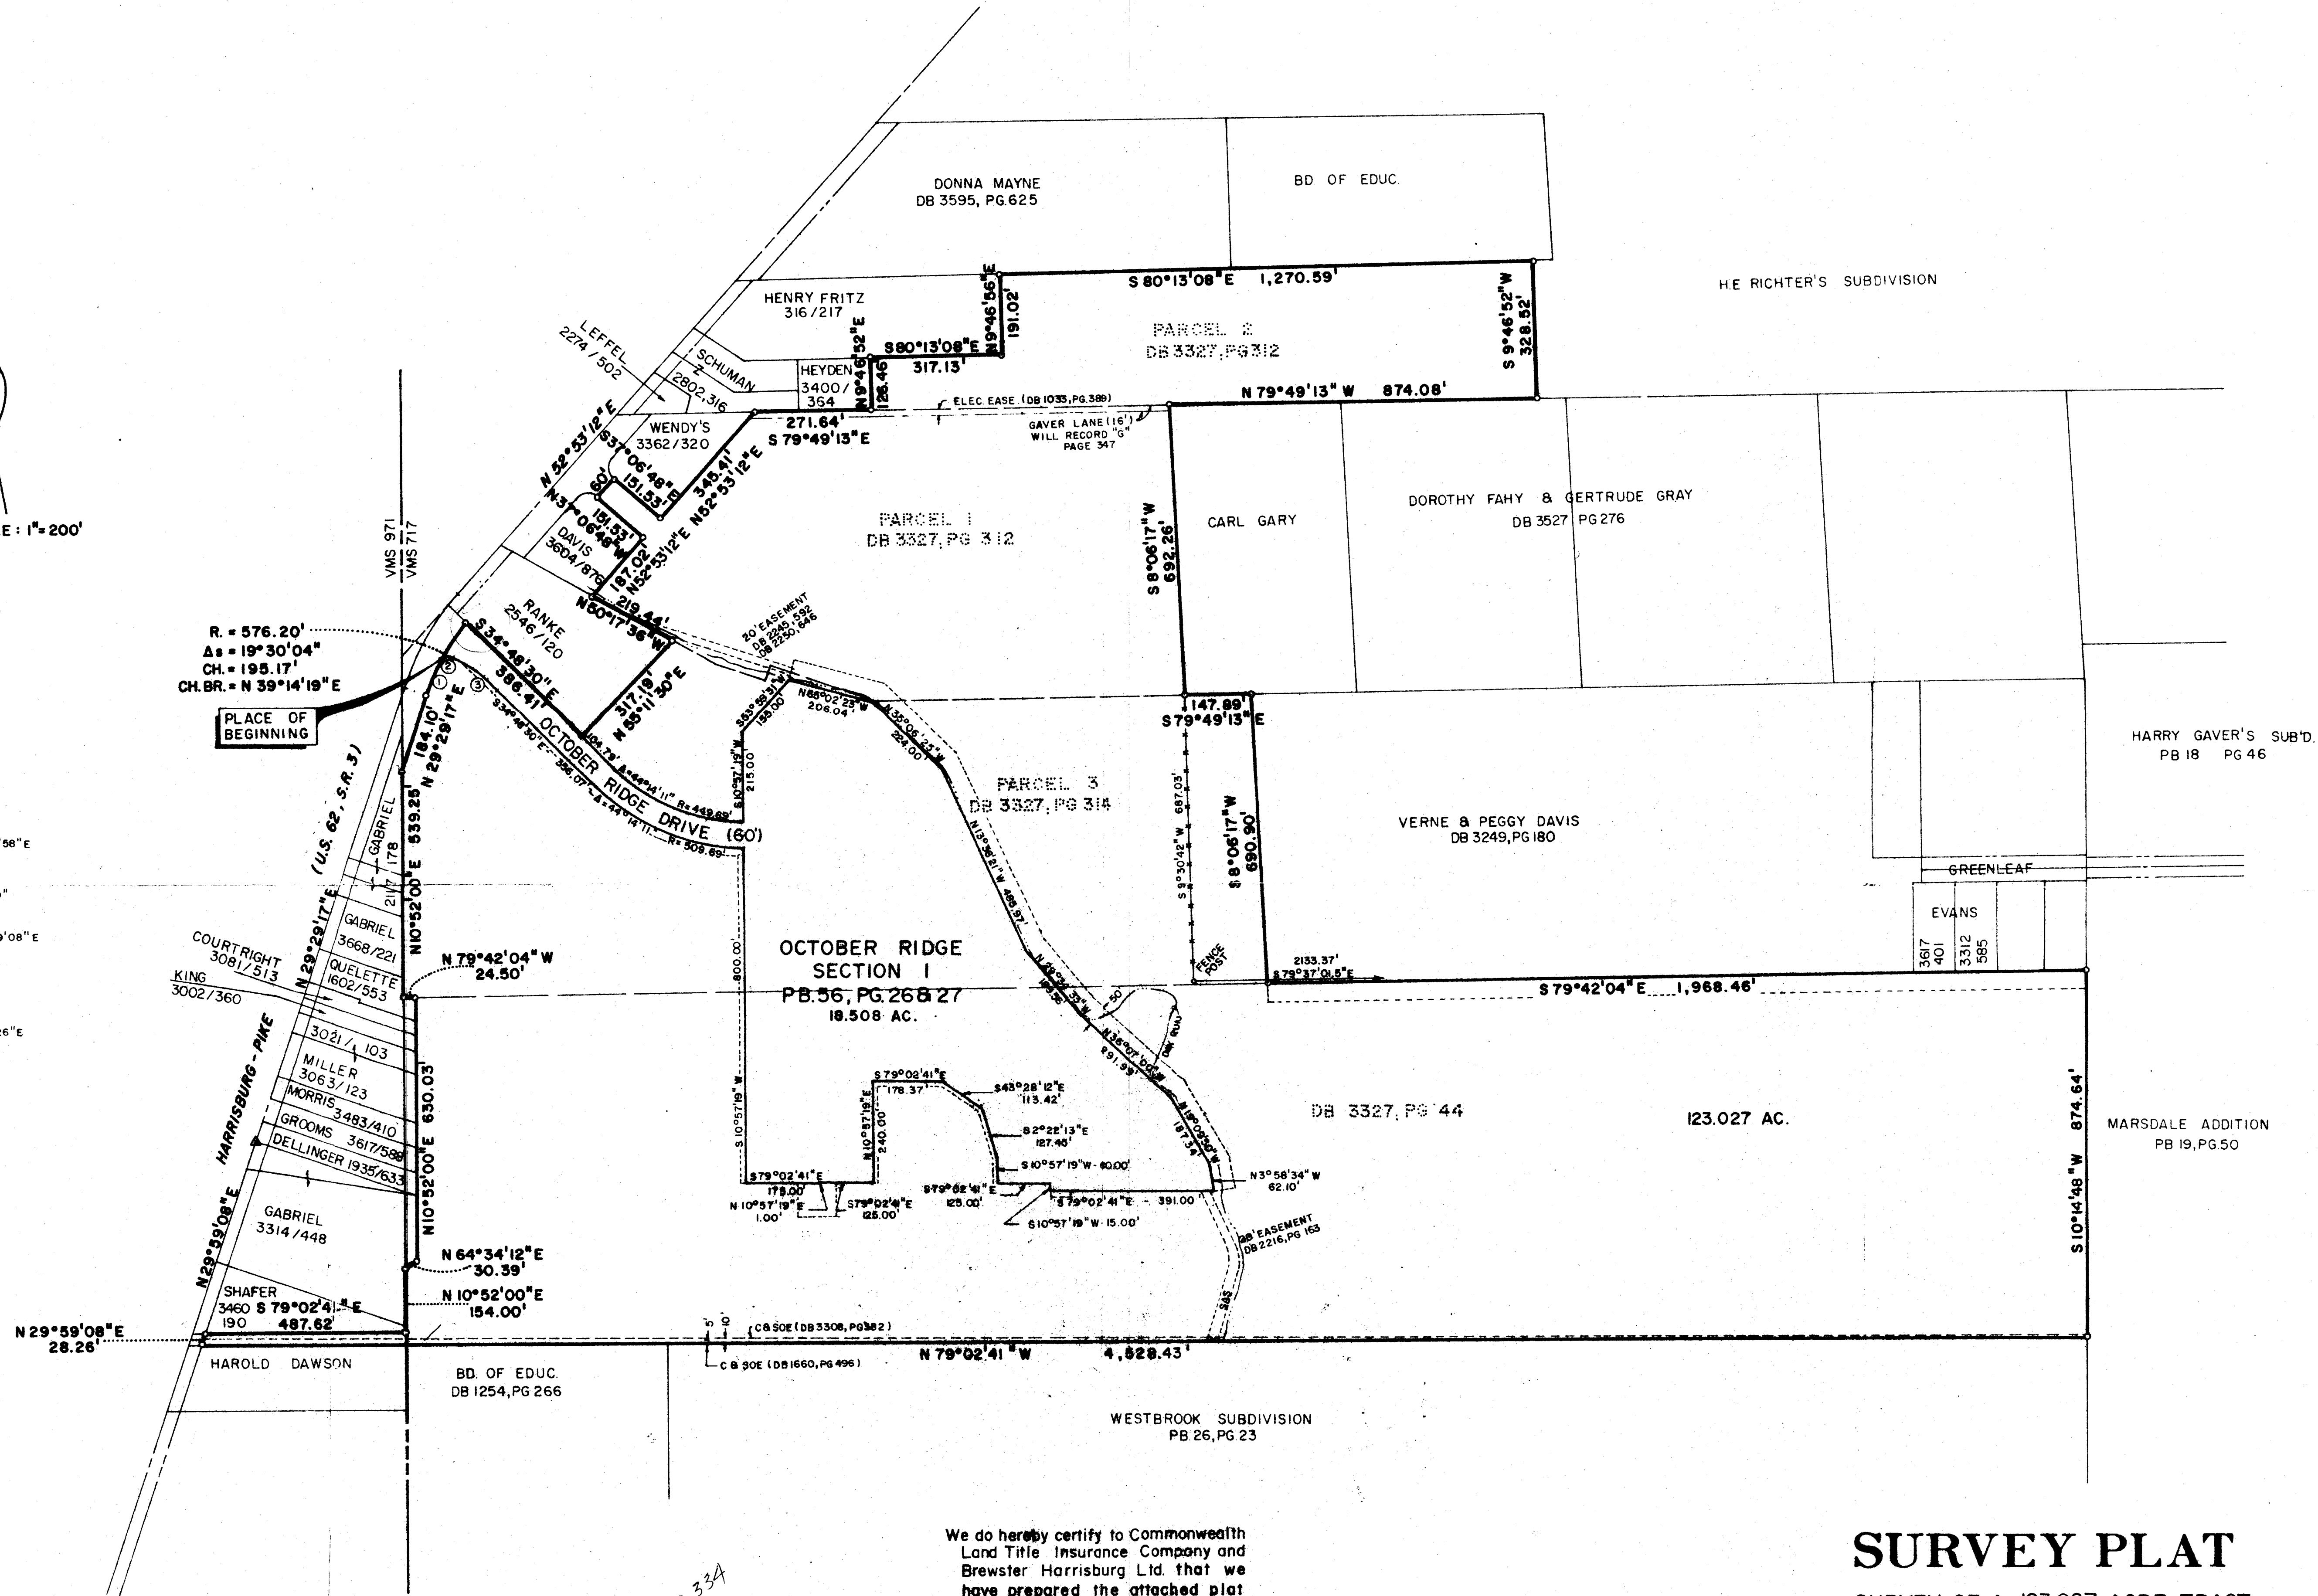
DONNA MAYNE
DB 3595, PG.625

BD. OF EDUC.

H.E RICHTER'S SUBDIVISION

HENRY FRITZ
316/217

S 80°13'08"E 1,270.59'

N 9°46'56"E 191.02'

PARCEL 2
DB 3327, PG 312

S 9°46'52"W 328.52'

LEFFEL
2274/502

SCHUMAN
2802,316

HEYDEN
3400/364

N 9°46'52"E 126.46

S80°13'08"E 317.13'

ELEC. EASE. (DB 1033, PG.389)

N 79°49'13" W 874.08'

WENDY'S
3362/320

271.64'
S 79°49'13"E

GAVER LANE (16') WILL RECORD "G" PAGE 347

N 52°53'12"E

S37°06'48" 151.53'

345.41' N52°53'12"E

60'

N37°06'48"W 151.53'

187.02 N52°53'12"E

DAVIS
3604/876

PARCEL 1
DB 3327, PG 312

S8°06'17"W 692.26'

CARL GARY

DOROTHY FAHY & GERTRUDE GRAY
DB 3527 PG 276

E : 1"= 200'

VMS 971
VMS 717

RANKE
2546/120

N80°17'36"W 219.44'

20' EASEMENT
DB 2245, 592
DB 2250, 646

R. = 576.20'
Δs = 19°30'04"
CH. = 195.17'
CH. BR. = N 39°14'19" E

PLACE OF BEGINNING

S34°48'30"E 386.41'

317.19' N 55°11'30"E

N68°02'23"W 206.04

S53°55'37"W 125.00

N35°06'23"W 224.00

147.89'
S79°49'13"E

HARRY GAVER'S SUB'D.
PB 18 PG 46

184.10'
N 29°29'17"E

OCTOBER RIDGE DRIVE (60')

104.75' Δ=44°14'11" R=449.69'

S34°48'30"E 356.07' Δ=44°14'11" R=509.69'

S10°57'19"W 215.00

PARCEL 3
DB 3327, PG 314

N13°36'21"W 485.97

S 9°30'42"W 687.03'

S8°06'17"W 690.90'

VERNE & PEGGY DAVIS
DB 3249, PG 180

GREENLEAF

EVANS

3617
401

3312
585

(U.S. 62, S.R. 3)

GABRIEL
2117/178

N10°52'00"E 539.25'

58"E

'08"E

26"E

GABRIEL
3668/221

COURTRIGHT
3081/513

N 29°29'17"E

QUELETTE
1602/553

KING
3002/360

N 79°42'04"W
24.50'

OCTOBER RIDGE
SECTION I
PB.56, PG.268 & 27
18.508 AC.

800.00'

FENCE POST

2133.37'
S79°37'01.5"E

S 79°42'04"E 1,968.46'

3021/103

MILLER
3063/123

MORRIS 3483/410

GROOMS 3617/588

DELLINGER 1935/633

HARRISBURG-PIKE

N10°52'00"E 630.03'

S 10°57'19" W

S79°02'41"E 178.37

S43°28'12"E 113.42'

S2°22'13"E 127.46'

S10°57'19"W 60.00'

N10°57'19"E 240.00'

N35°07'02"W 291.93'

50

DB 3327, PG 44

123.027 AC.

S10°14'48"W 874.64'

MARSDALE ADDITION
PB 19, PG.50

N18°03'50"W 187.34'

N3°58'34"W 62.10'

S79°02'41"E 178.00

N 10°57'19"E 1.00'

S79°02'41"E 125.00

S79°02'41"E 125.00

S79°02'41"E 391.00

S10°57'19"W 15.00'

20' EASEMENT
DB 2216, PG 163

GABRIEL
3314/448

N 64°34'12"E
30.39'

N29°59'08"E

SHAFER
3460 190

S 79°02'41"E 487.62'

N 10°52'00"E
154.00'

N 29°59'08"E
28.26'

5'
10'

C&SOE (DB 3308, PG 382)

C&SOE (DB 1660, PG 496)

N 79°02'41"W 4,529.43'

HAROLD DAWSON

BD. OF EDUC.
DB 1254, PG 266

WESTBROOK SUBDIVISION
PB 26, PG 23

334

We do hereby certify to Commonwealth Land Title Insurance Company and Brewster Harrisburg Ltd. that we have prepared the attached plat

SURVEY PLAT